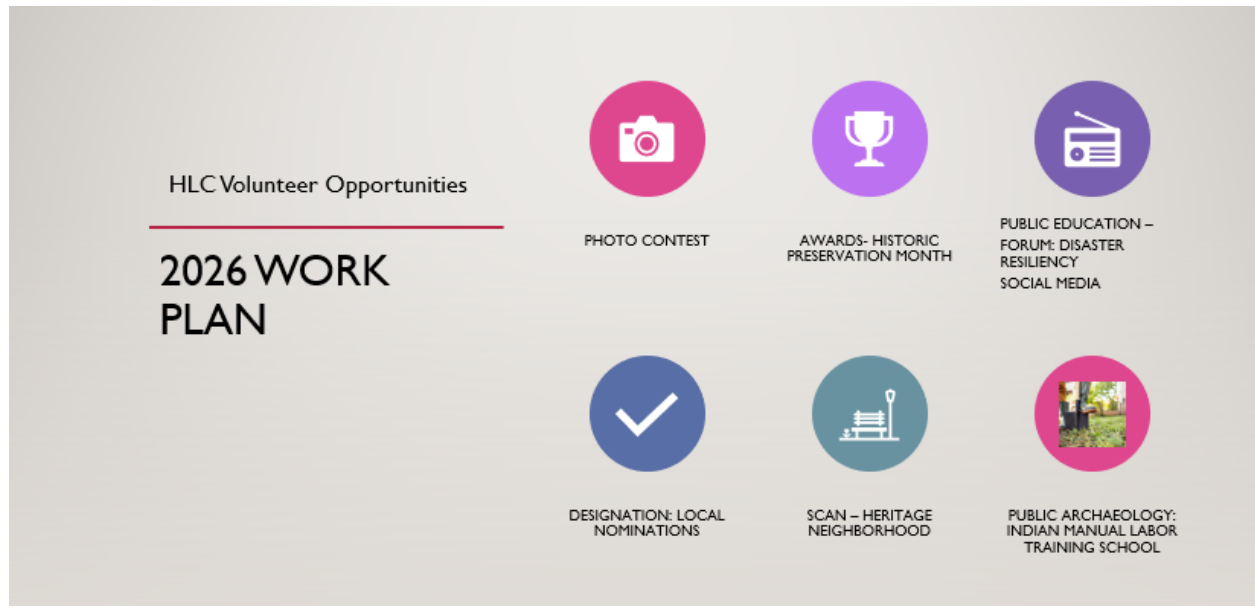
HLC Volunteer Opportunities

2026 WORK PLAN

PHOTO CONTEST

AWARDS- HISTORIC PRESERVATION MONTH

PUBLIC EDUCATION –
FORUM: DISASTER RESILIENCY
SOCIAL MEDIA

DESIGNATION: LOCAL NOMINATIONS

SCAN – HERITAGE NEIGHBORHOOD

PUBLIC ARCHAEOLOGY: INDIAN MANUAL LABOR TRAINING SCHOOL